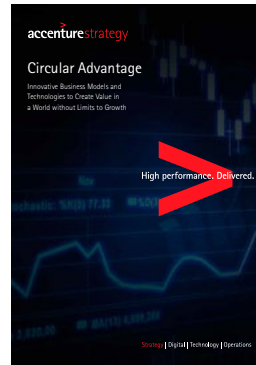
accenture strategy

Circular Advantage

Innovative Business Models and Technologies to Create Value in a World without Limits to Growth

High performance. Delivered.

Strategy | Digital | Technology | Operations